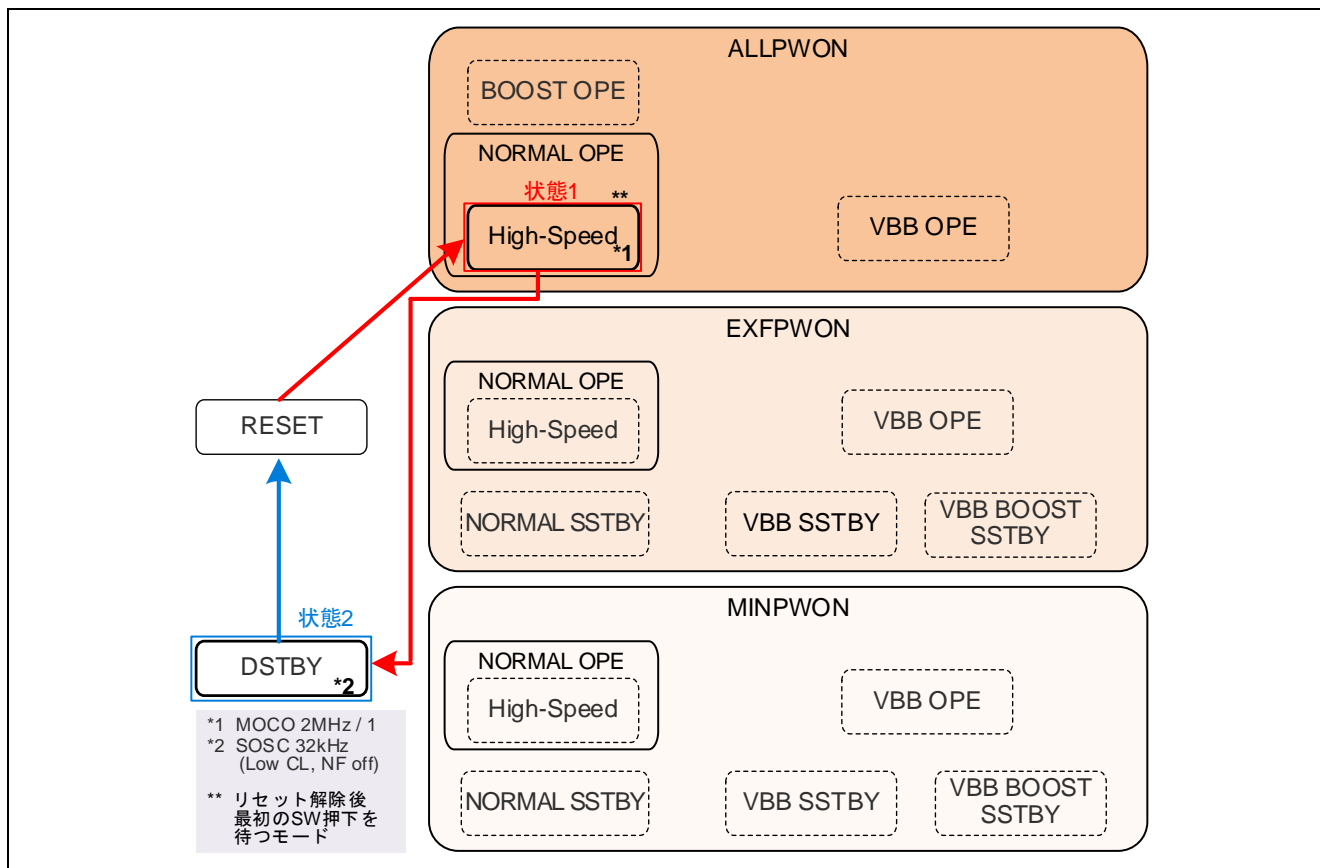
ALLPWON

BOOST OPE

NORMAL OPE

状態1 **

High-Speed *1

VBB OPE

EXFPWON

NORMAL OPE

High-Speed

VBB OPE

NORMAL SSTBY

VBB SSTBY

VBB BOOST SSTBY

RESET

状態2

DSTBY *2

*1 MOCO 2MHz / 1
*2 SOSC 32kHz (Low CL, NF off)

** リセット解除後最初のSW押下を待つモード

MINPWON

NORMAL OPE

High-Speed

VBB OPE

NORMAL SSTBY

VBB SSTBY

VBB BOOST SSTBY